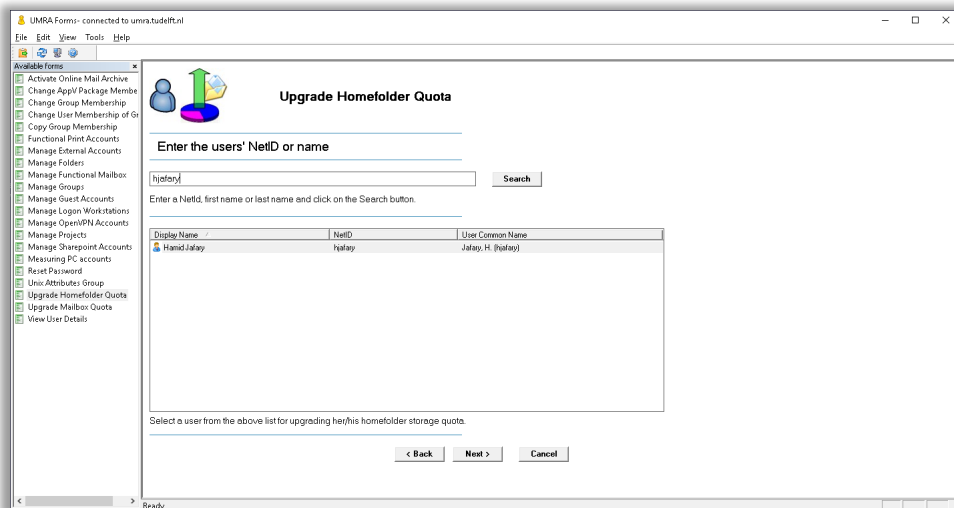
UMRA Forms- connected to umra.tudelft.nl

File Edit View Tools Help

Available forms ×

Activate Online Mail Archive
Change AppV Package Membe
Change Group Membership
Change User Membership of Gr
Copy Group Membership
Functional Print Accounts
Manage External Accounts
Manage Folders
Manage Functional Mailbox
Manage Groups
Manage Guest Accounts
Manage Logon Workstations
Manage OpenVPN Accounts
Manage Projects
Manage Sharepoint Accounts
Measuring PC accounts
Reset Password
Unix Attributes Group
Upgrade Homefolder Quota
Upgrade Mailbox Quota
View User Details

Upgrade Homefolder Quota

Enter the users' NetID or name

hjafary

Search

Enter a NetId, first name or last name and click on the Search button.

| Display Name | NetID | User Common Name |
|---|---|---|
| Hamid Jafary | hjafary | Jafary, H. (hjafary) |

Select a user from the above list for upgrading her/his homefolder storage quota.

< Back Next > Cancel

Ready